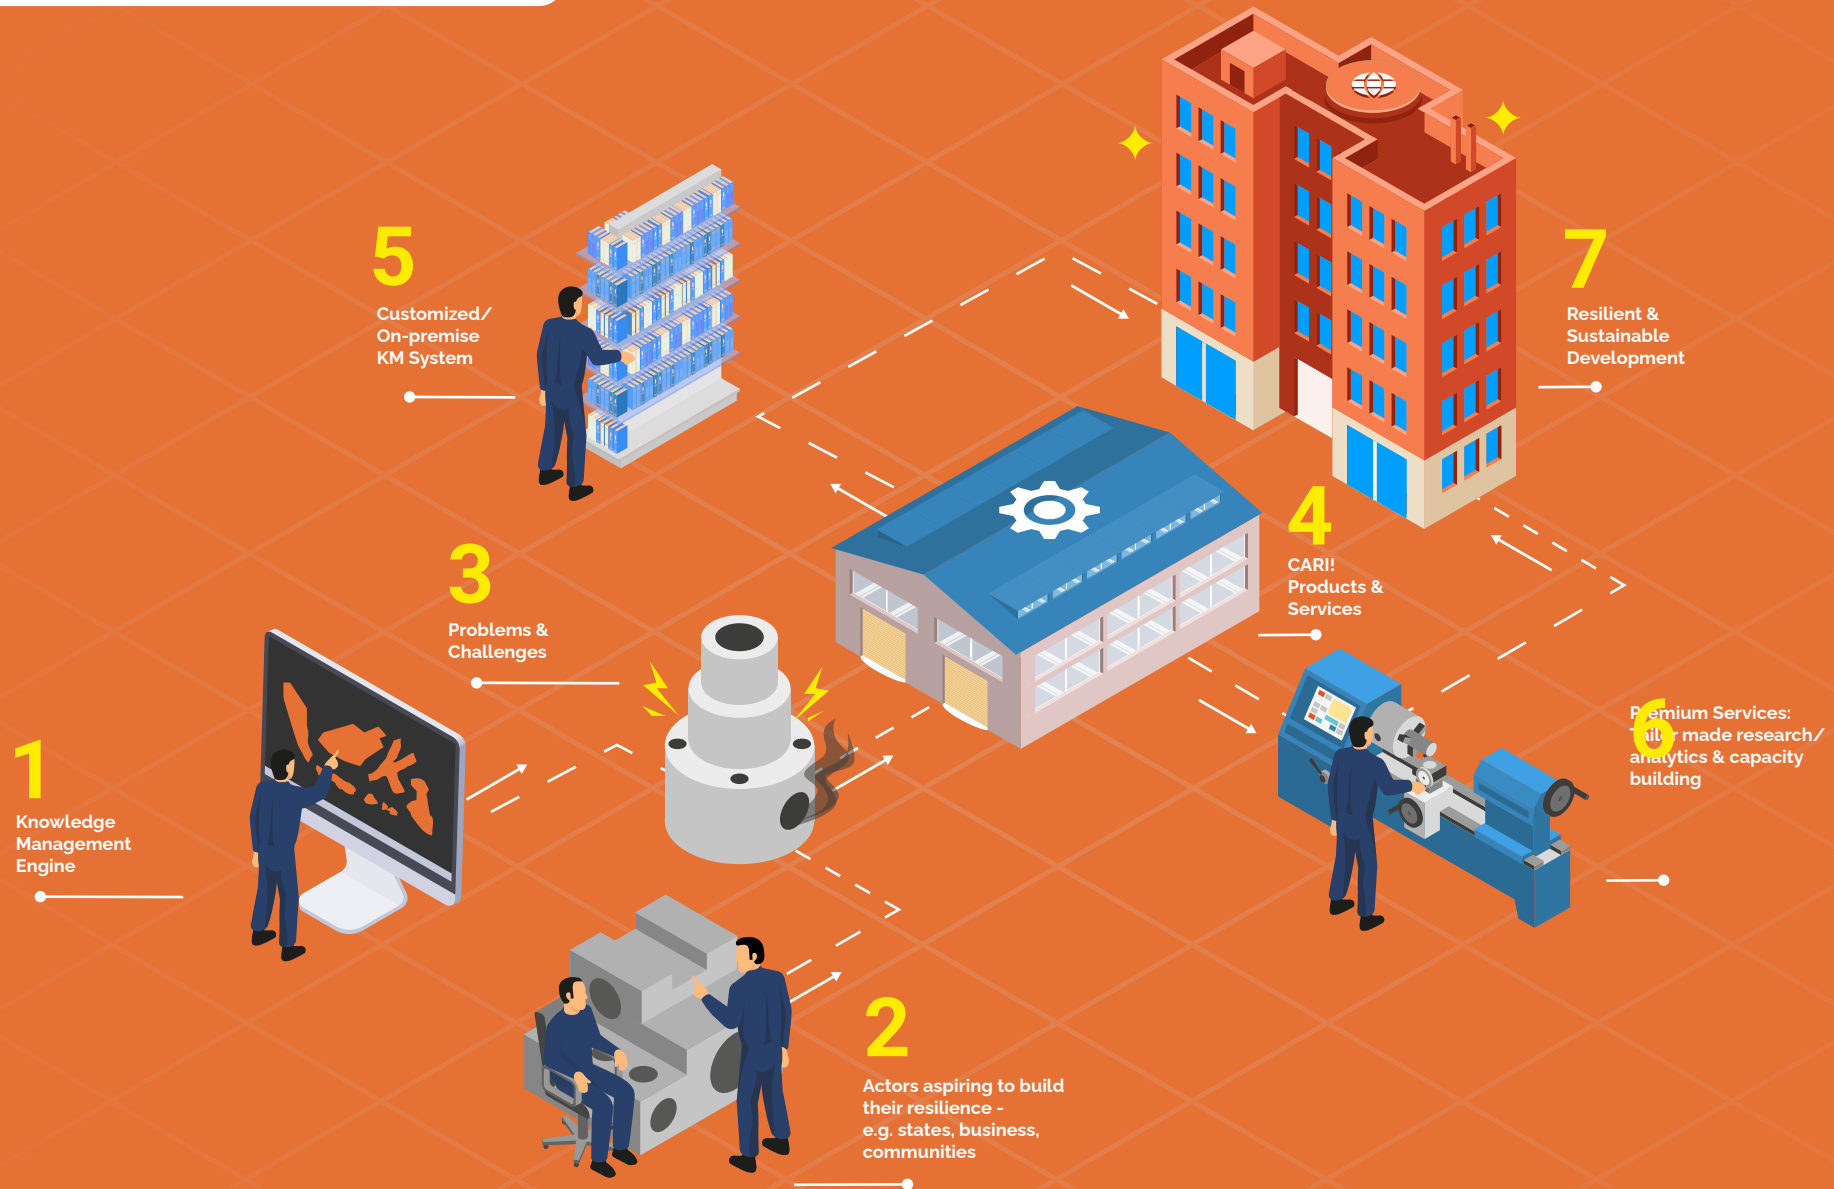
5

Customized/ On-premise KM System

7

Resilient & Sustainable Development

3

Problems & Challenges

4

CARI! Products & Services

1

Knowledge Management Engine

6

P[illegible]emium Services: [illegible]il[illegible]r made research/ a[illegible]alytics & capacity building

2

Actors aspiring to build their resilience - e.g. states, business, communities